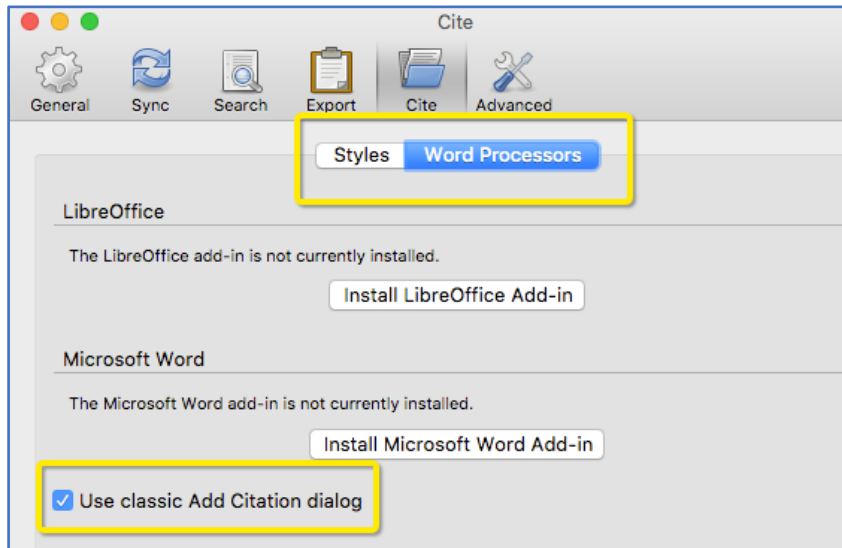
Cite

General Sync Search Export Cite Advanced

Styles Word Processors

LibreOffice

The LibreOffice add-in is not currently installed.

Install LibreOffice Add-in

Microsoft Word

The Microsoft Word add-in is not currently installed.

Install Microsoft Word Add-in

Use classic Add Citation dialog